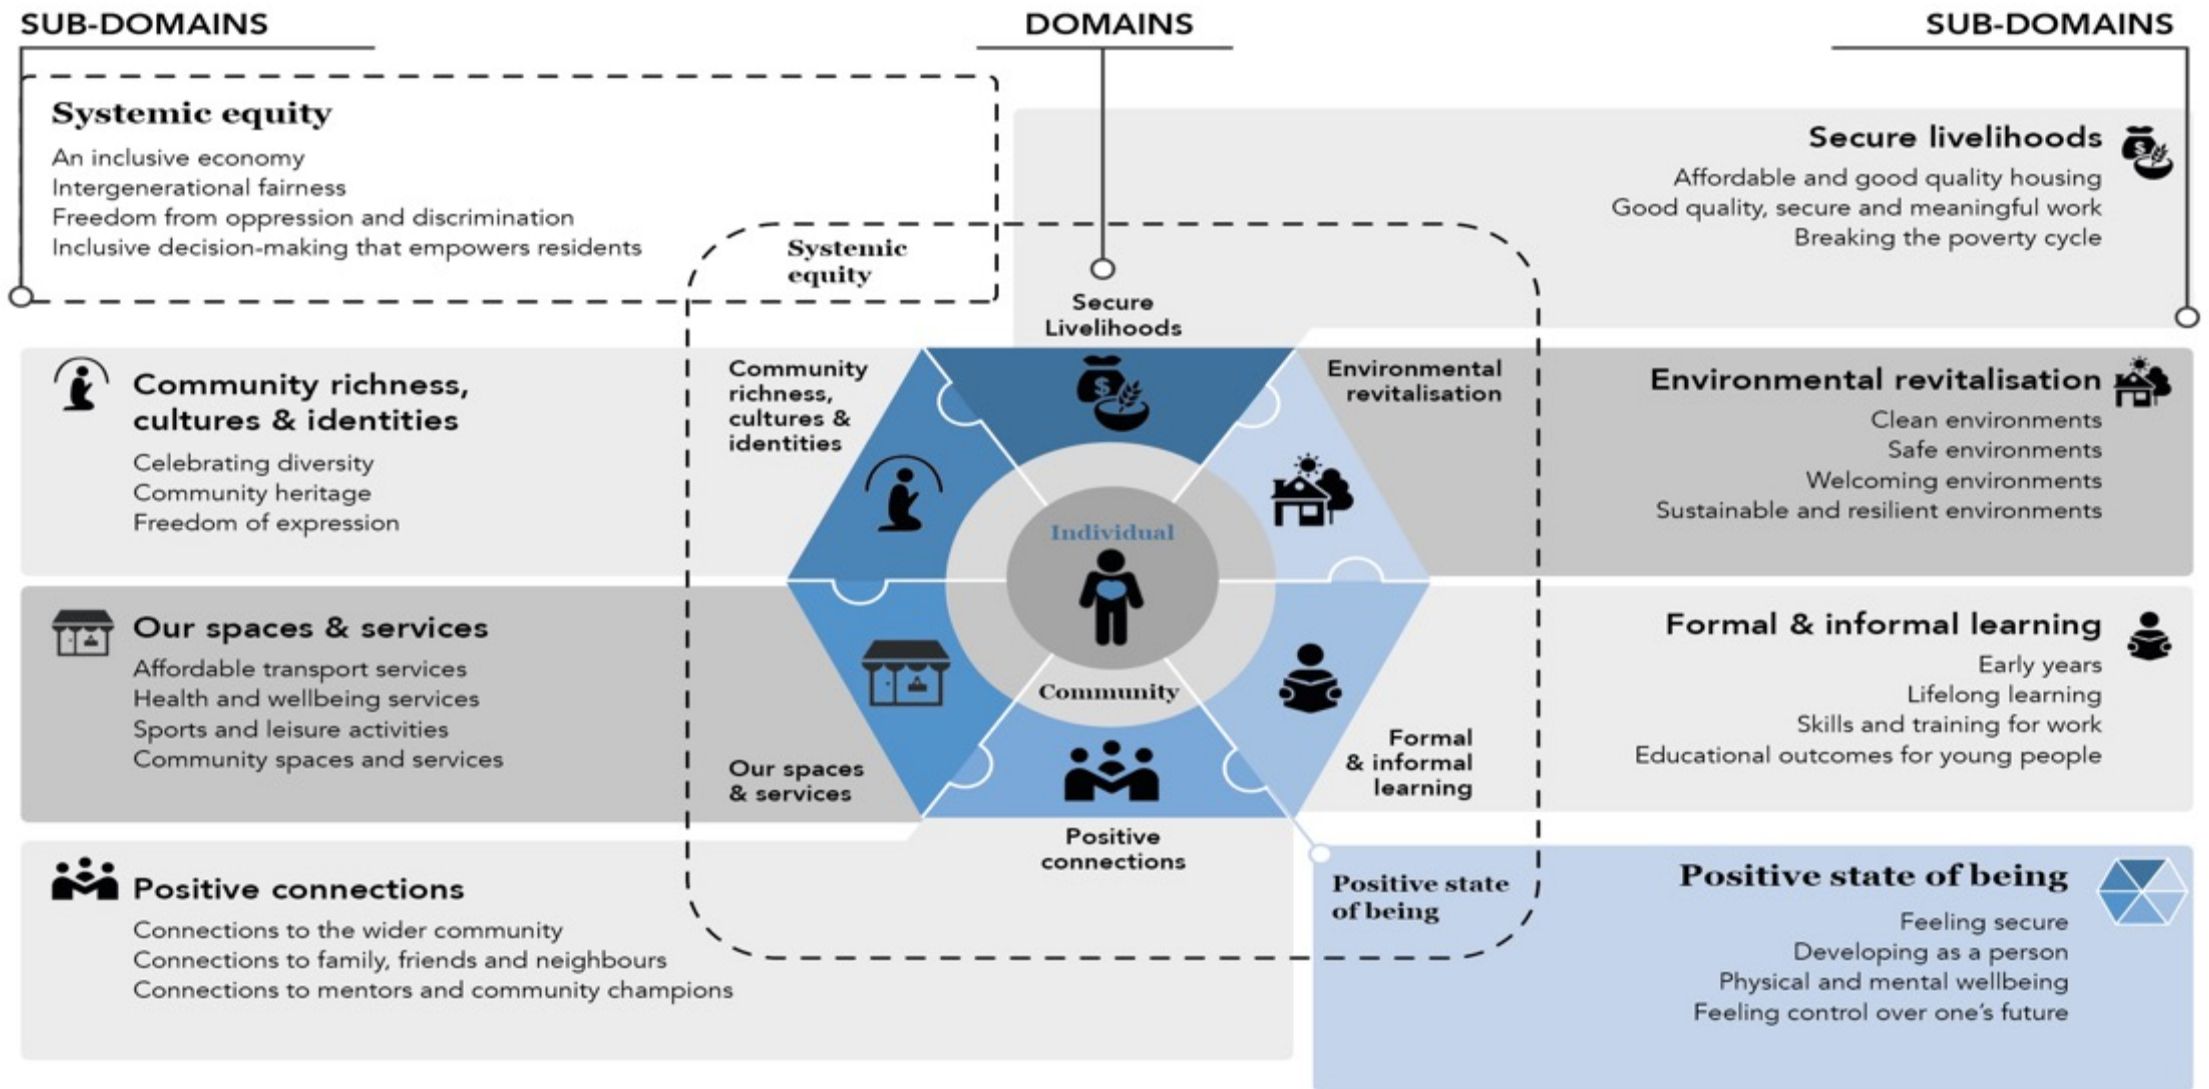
SUB-DOMAINS

DOMAINS

SUB-DOMAINS

Systemic equity
An inclusive economy
Intergenerational fairness
Freedom from oppression and discrimination
Inclusive decision-making that empowers residents

Secure livelihoods
Affordable and good quality housing
Good quality, secure and meaningful work
Breaking the poverty cycle

Systemic equity

Secure Livelihoods

Community richness, cultures & identities
Celebrating diversity
Community heritage
Freedom of expression

Community richness, cultures & identities

Environmental revitalisation

Environmental revitalisation
Clean environments
Safe environments
Welcoming environments
Sustainable and resilient environments

Individual

Community

Our spaces & services
Affordable transport services
Health and wellbeing services
Sports and leisure activities
Community spaces and services

Formal & informal learning
Early years
Lifelong learning
Skills and training for work
Educational outcomes for young people

Our spaces & services

Formal & informal learning

Positive connections

Positive connections
Connections to the wider community
Connections to family, friends and neighbours
Connections to mentors and community champions

Positive state of being

Positive state of being
Feeling secure
Developing as a person
Physical and mental wellbeing
Feeling control over one's future